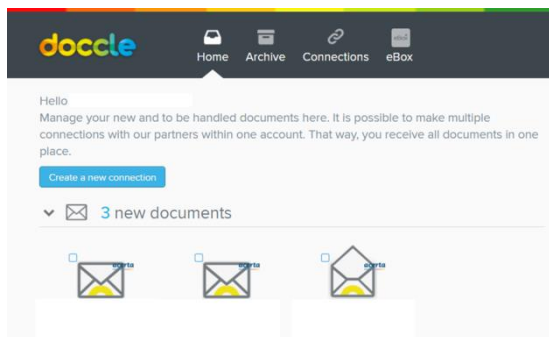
doccle

Home Archive Connections eBox

Hello

Manage your new and to be handled documents here. It is possible to make multiple connections with our partners within one account. That way, you receive all documents in one place.

Create a new connection

3 new documents

eperta

eperta

eperta